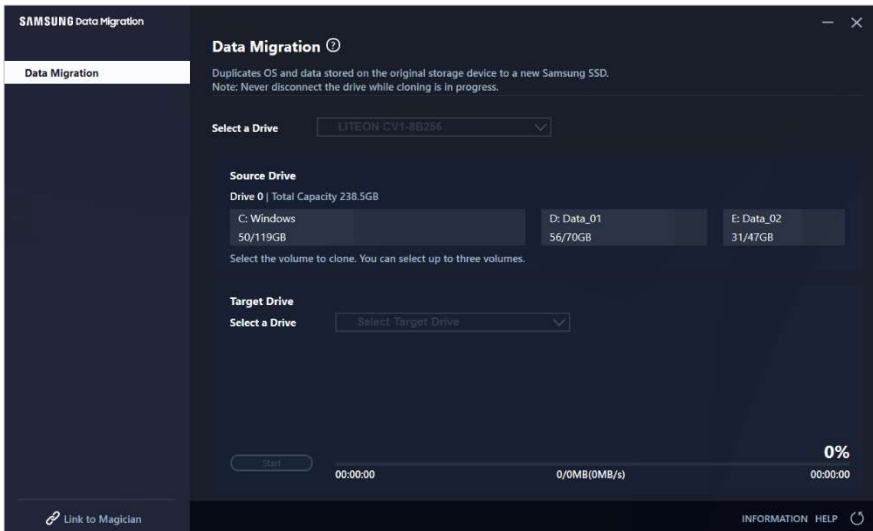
SAMSUNG Data Migration

Data Migration

Data Migration

Duplicates OS and data stored on the original storage device to a new Samsung SSD.
Note: Never disconnect the drive while cloning is in progress.

Select a Drive LITEON CV1-8B256

Source Drive
Drive 0 | Total Capacity 238.5GB

C: Windows
50/119GB

D: Data_01
56/70GB

E: Data_02
31/47GB

Select the volume to clone. You can select up to three volumes.

Target Drive
Select a Drive Select Target Drive

0%

Start

00:00:00

0/0MB(0MB/s)

00:00:00

Link to Magician

INFORMATION HELP